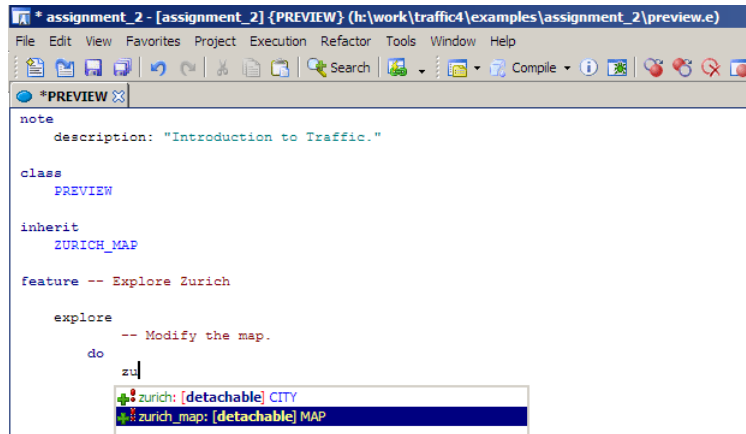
* assignment_2 - [assignment_2] {PREVIEW} (h:\work\traffic4\examples\assignment_2\preview.e)

File Edit View Favorites Project Execution Refactor Tools Window Help

Search Compile

*PREVIEW

note
description: "Introduction to Traffic."

class
PREVIEW

inherit
ZURICH_MAP

feature -- Explore Zurich

explore
-- Modify the map.
do
zu

zurich: [detachable] CITY
zurich_map: [detachable] MAP